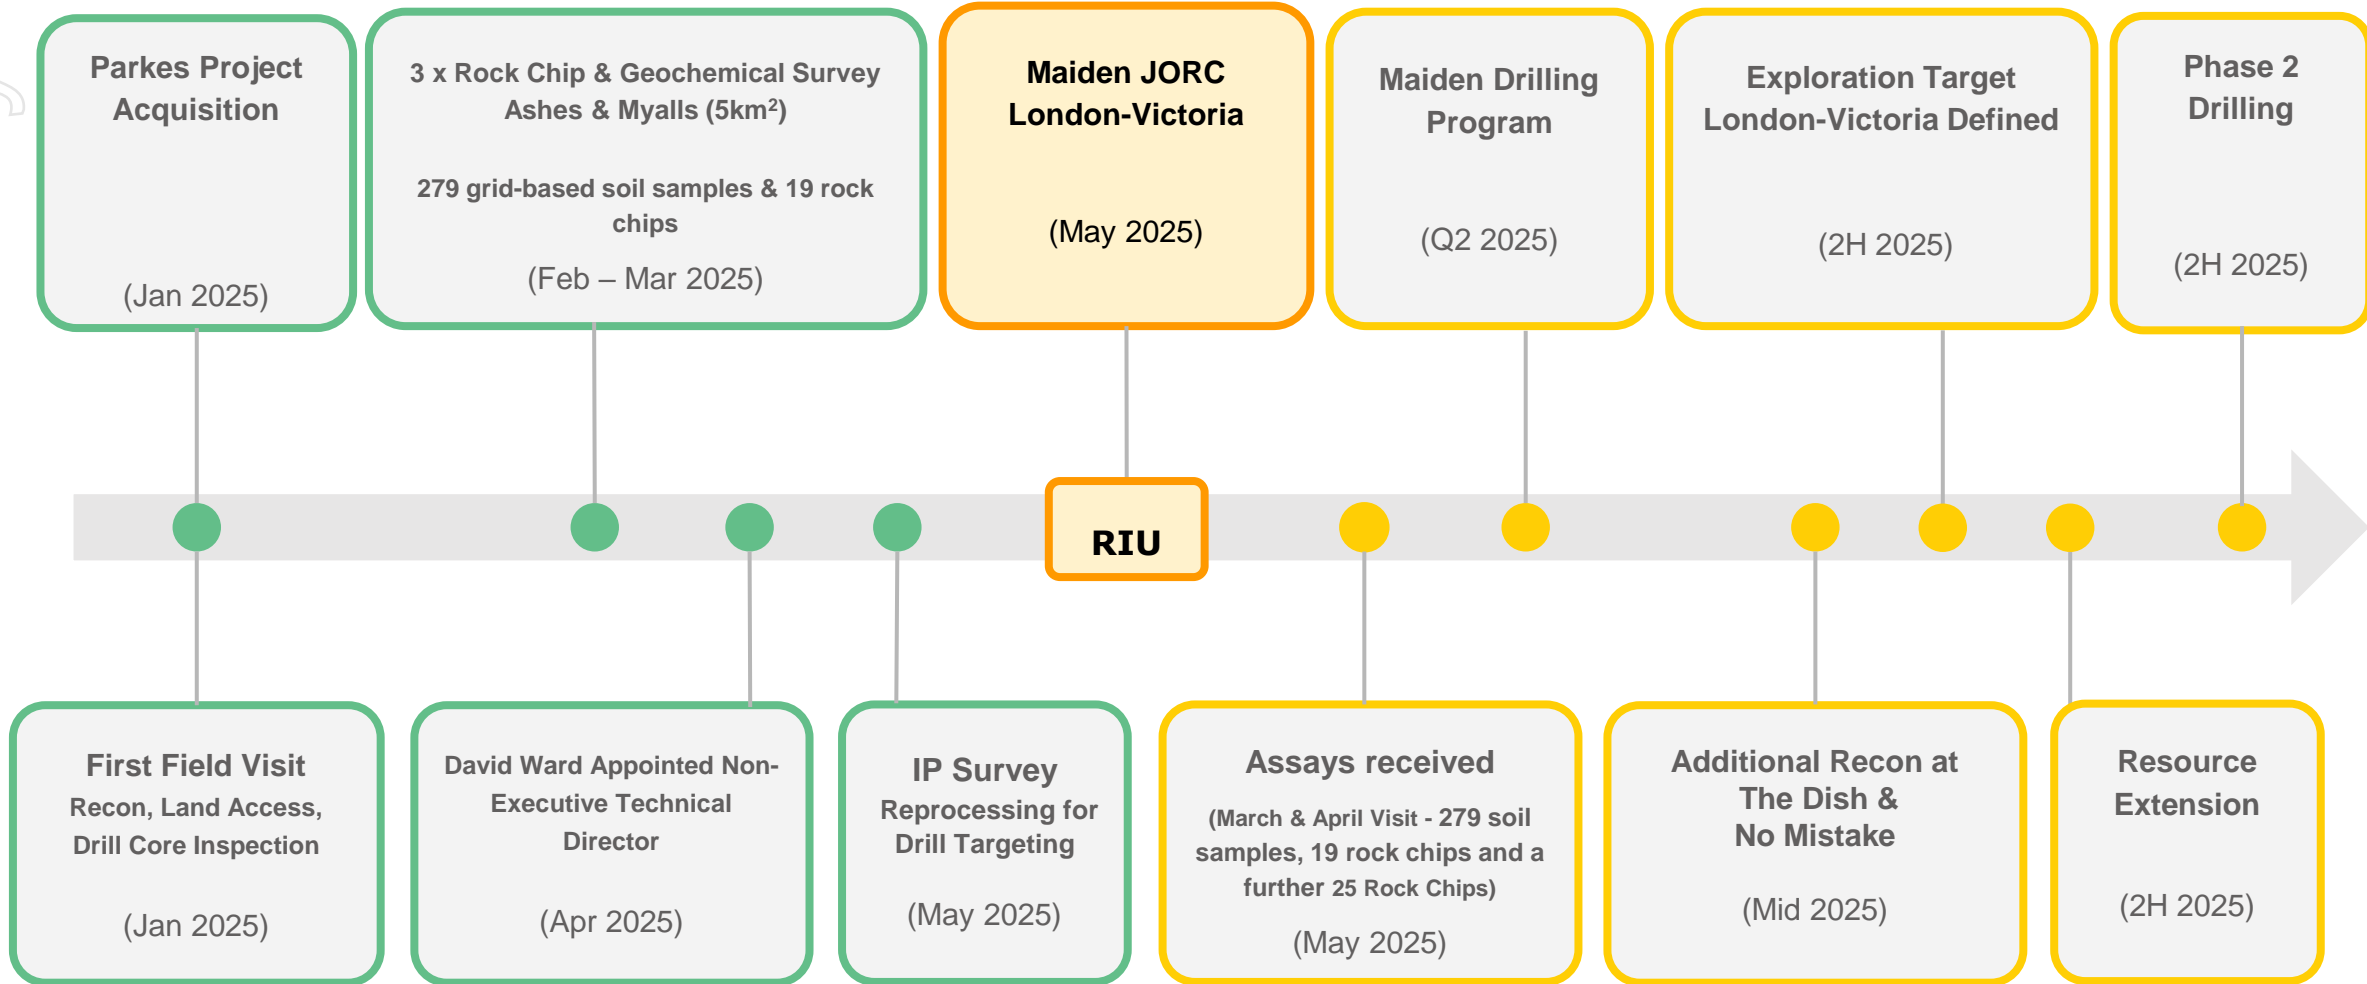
Parkes Project Acquisition

(Jan 2025)

3 x Rock Chip & Geochemical Survey Ashes & Myalls (5km$^2$)

279 grid-based soil samples & 19 rock chips

(Feb – Mar 2025)

Maiden JORC London-Victoria

(May 2025)

Maiden Drilling Program

(Q2 2025)

Exploration Target London-Victoria Defined

(2H 2025)

Phase 2 Drilling

(2H 2025)

RIU

First Field Visit
Recon, Land Access, Drill Core Inspection

(Jan 2025)

David Ward Appointed Non-Executive Technical Director

(Apr 2025)

IP Survey
Reprocessing for Drill Targeting

(May 2025)

Assays received
(March & April Visit - 279 soil samples, 19 rock chips and a further 25 Rock Chips)

(May 2025)

Additional Recon at The Dish & No Mistake

(Mid 2025)

Resource Extension

(2H 2025)